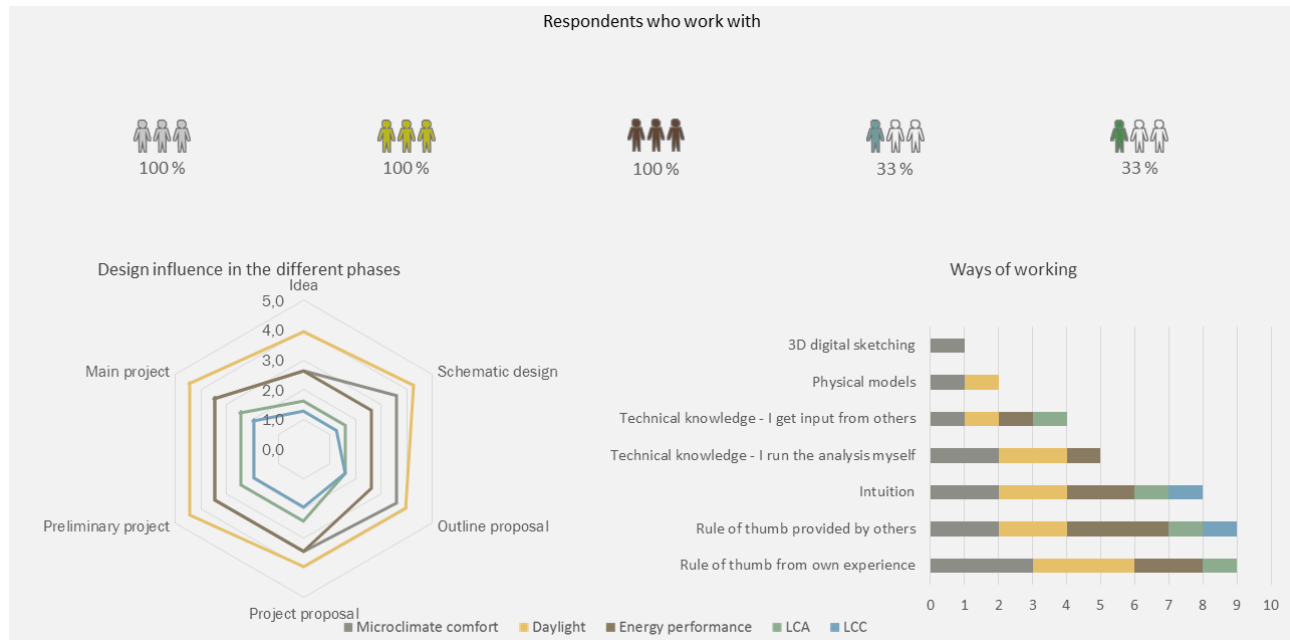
Respondents who work with

100 %

100 %

100 %

33 %

33 %

Design influence in the different phases

Idea
5,0
4,0
3,0
2,0
1,0
0,0

Schematic design

Outline proposal

Project proposal

Preliminary project

Main project

Ways of working

3D digital sketching

Physical models

Technical knowledge - I get input from others

Technical knowledge - I run the analysis myself

Intuition

Rule of thumb provided by others

Rule of thumb from own experience

0 1 2 3 4 5 6 7 8 9 10

Microclimate comfort Daylight Energy performance LCA LCC